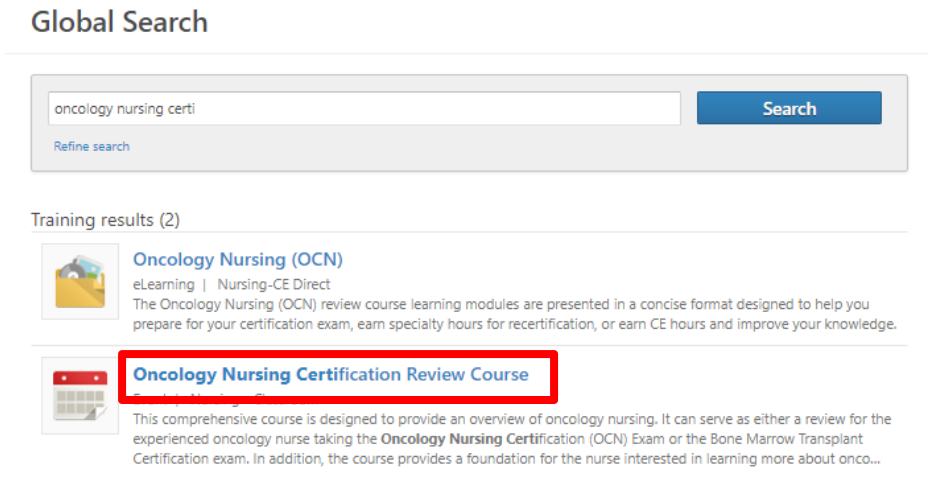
Global Search

oncology nursing certi

Search

Refine search

Training results (2)

Oncology Nursing (OCN)

eLearning | Nursing-CE Direct

The Oncology Nursing (OCN) review course learning modules are presented in a concise format designed to help you prepare for your certification exam, earn specialty hours for recertification, or earn CE hours and improve your knowledge.

Oncology Nursing Certification Review Course

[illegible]

This comprehensive course is designed to provide an overview of oncology nursing. It can serve as either a review for the experienced oncology nurse taking the **Oncology Nursing Cert**ification (OCN) Exam or the Bone Marrow Transplant Certification exam. In addition, the course provides a foundation for the nurse interested in learning more about onco...